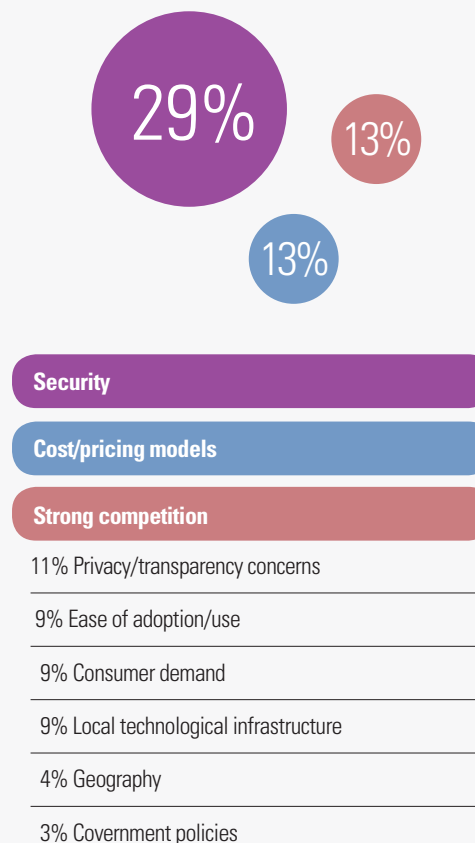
29%

13%

13%

Security

Cost/pricing models

Strong competition

11% Privacy/transparency concerns

9% Ease of adoption/use

9% Consumer demand

9% Local technological infrastructure

4% Geography

3% Government policies